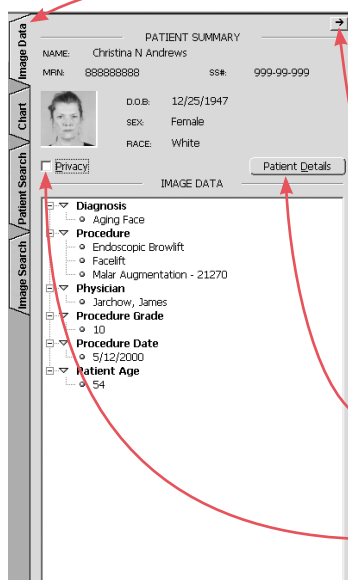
Image Data
Chart
Patient Search
Image Search

PATIENT SUMMARY
→
NAME: Christina N Andrews
MRN: 888888888
SS#: 999-99-999
D.O.B. 12/25/1947
SEX: Female
RACE: White
Privacy
Patient Details
IMAGE DATA

Diagnosis
Aging Face
Procedure
Endoscopic Browlift
Facelift
Malar Augmentation - 21270
Physician
Jarchow, James
Procedure Grade
10
Procedure Date
5/12/2000
Patient Age
54